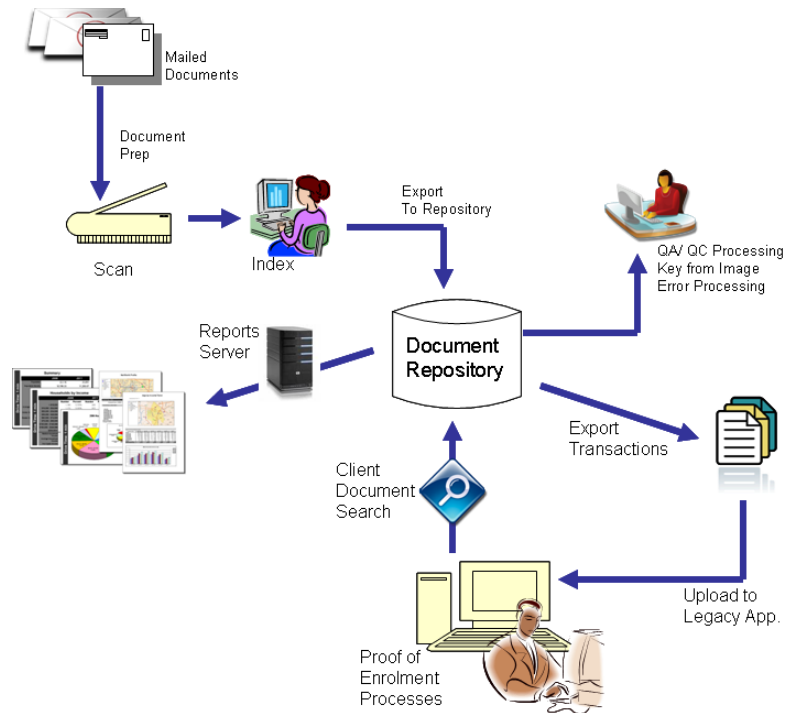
Mailed Documents

Document Prep

Scan

Index

Export To Repository

QA/ QC Processing
Key from Image
Error Processing

Reports Server

Document Repository

Export Transactions

Client Document Search

Upload to Legacy App.

Proof of Enrolment Processes